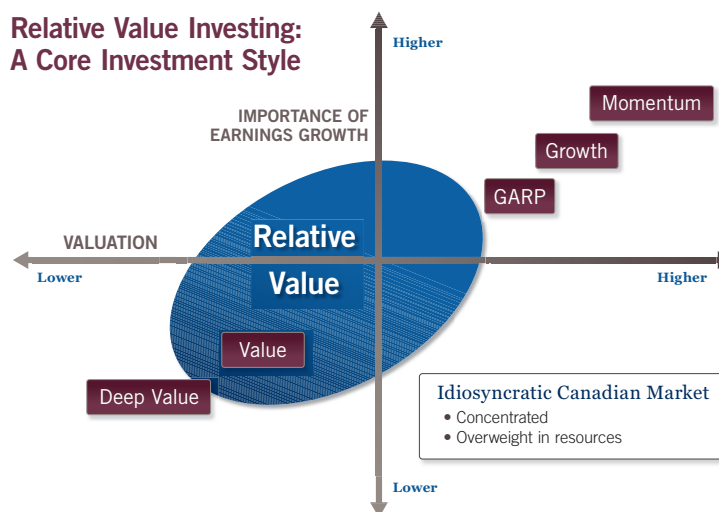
Relative Value Investing:
A Core Investment Style

Higher

IMPORTANCE OF EARNINGS GROWTH

Momentum

Growth

GARP

VALUATION

Relative Value

Lower

Higher

Value

Deep Value

Idiosyncratic Canadian Market
• Concentrated
• Overweight in resources

Lower